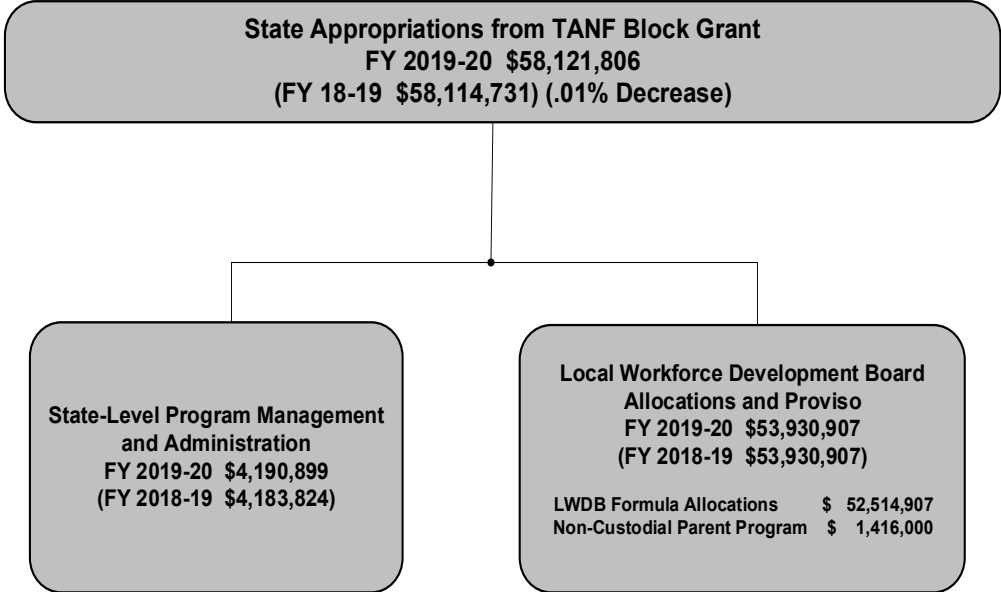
State Appropriations from TANF Block Grant
FY 2019-20 \$58,121,806
(FY 18-19 \$58,114,731) (.01% Decrease)

State-Level Program Management and Administration
FY 2019-20 \$4,190,899
(FY 2018-19 \$4,183,824)

Local Workforce Development Board Allocations and Proviso
FY 2019-20 \$53,930,907
(FY 2018-19 \$53,930,907)

LWDB Formula Allocations \$ 52,514,907
Non-Custodial Parent Program \$ 1,416,000